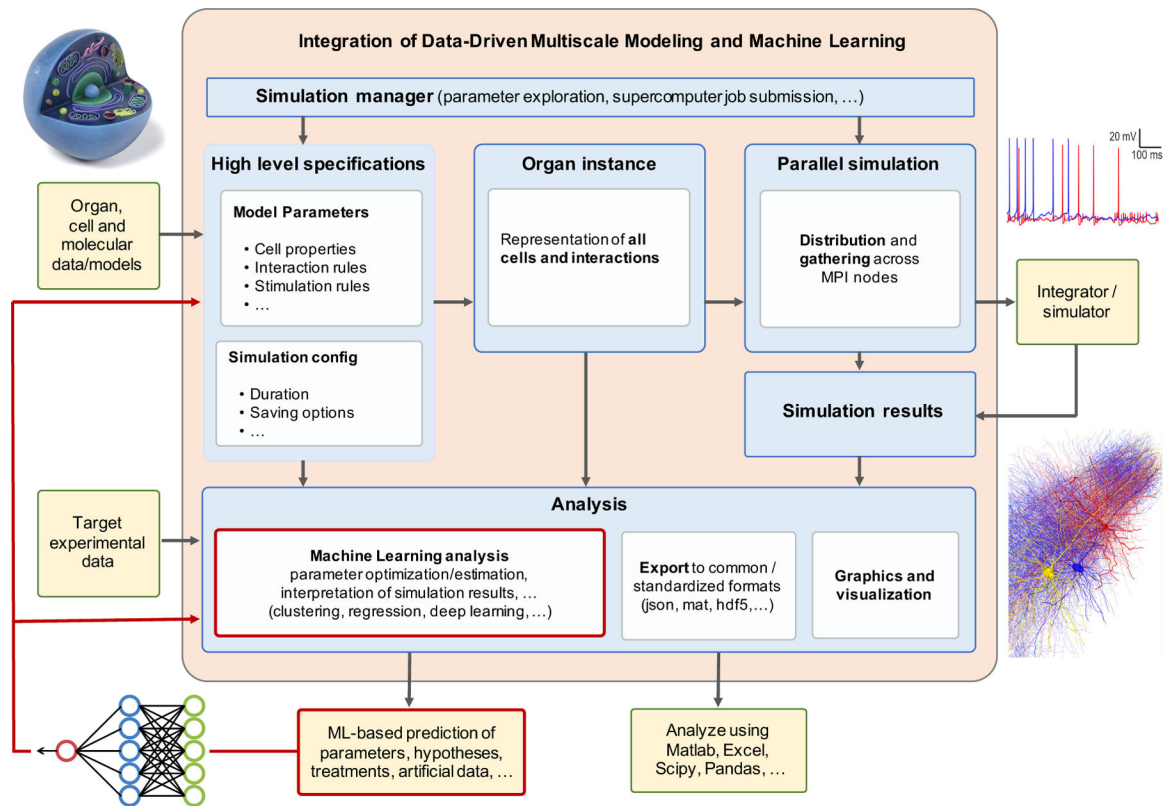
Integration of Data-Driven Multiscale Modeling and Machine Learning

Simulation manager (parameter exploration, supercomputer job submission, …)

20 mV
100 ms

Organ, cell and molecular data/models

High level specifications

Model Parameters

• Cell properties
• Interaction rules
• Stimulation rules
• …

Simulation config

• Duration
• Saving options
• …

Organ instance

Representation of all cells and interactions

Parallel simulation

Distribution and gathering across MPI nodes

Integrator / simulator

Simulation results

Target experimental data

Analysis

Machine Learning analysis
parameter optimization/estimation, interpretation of simulation results, … (clustering, regression, deep learning, …)

Export to common / standardized formats (json, mat, hdf5,…)

Graphics and visualization

ML-based prediction of parameters, hypotheses, treatments, artificial data, …

Analyze using Matlab, Excel, Scipy, Pandas, …